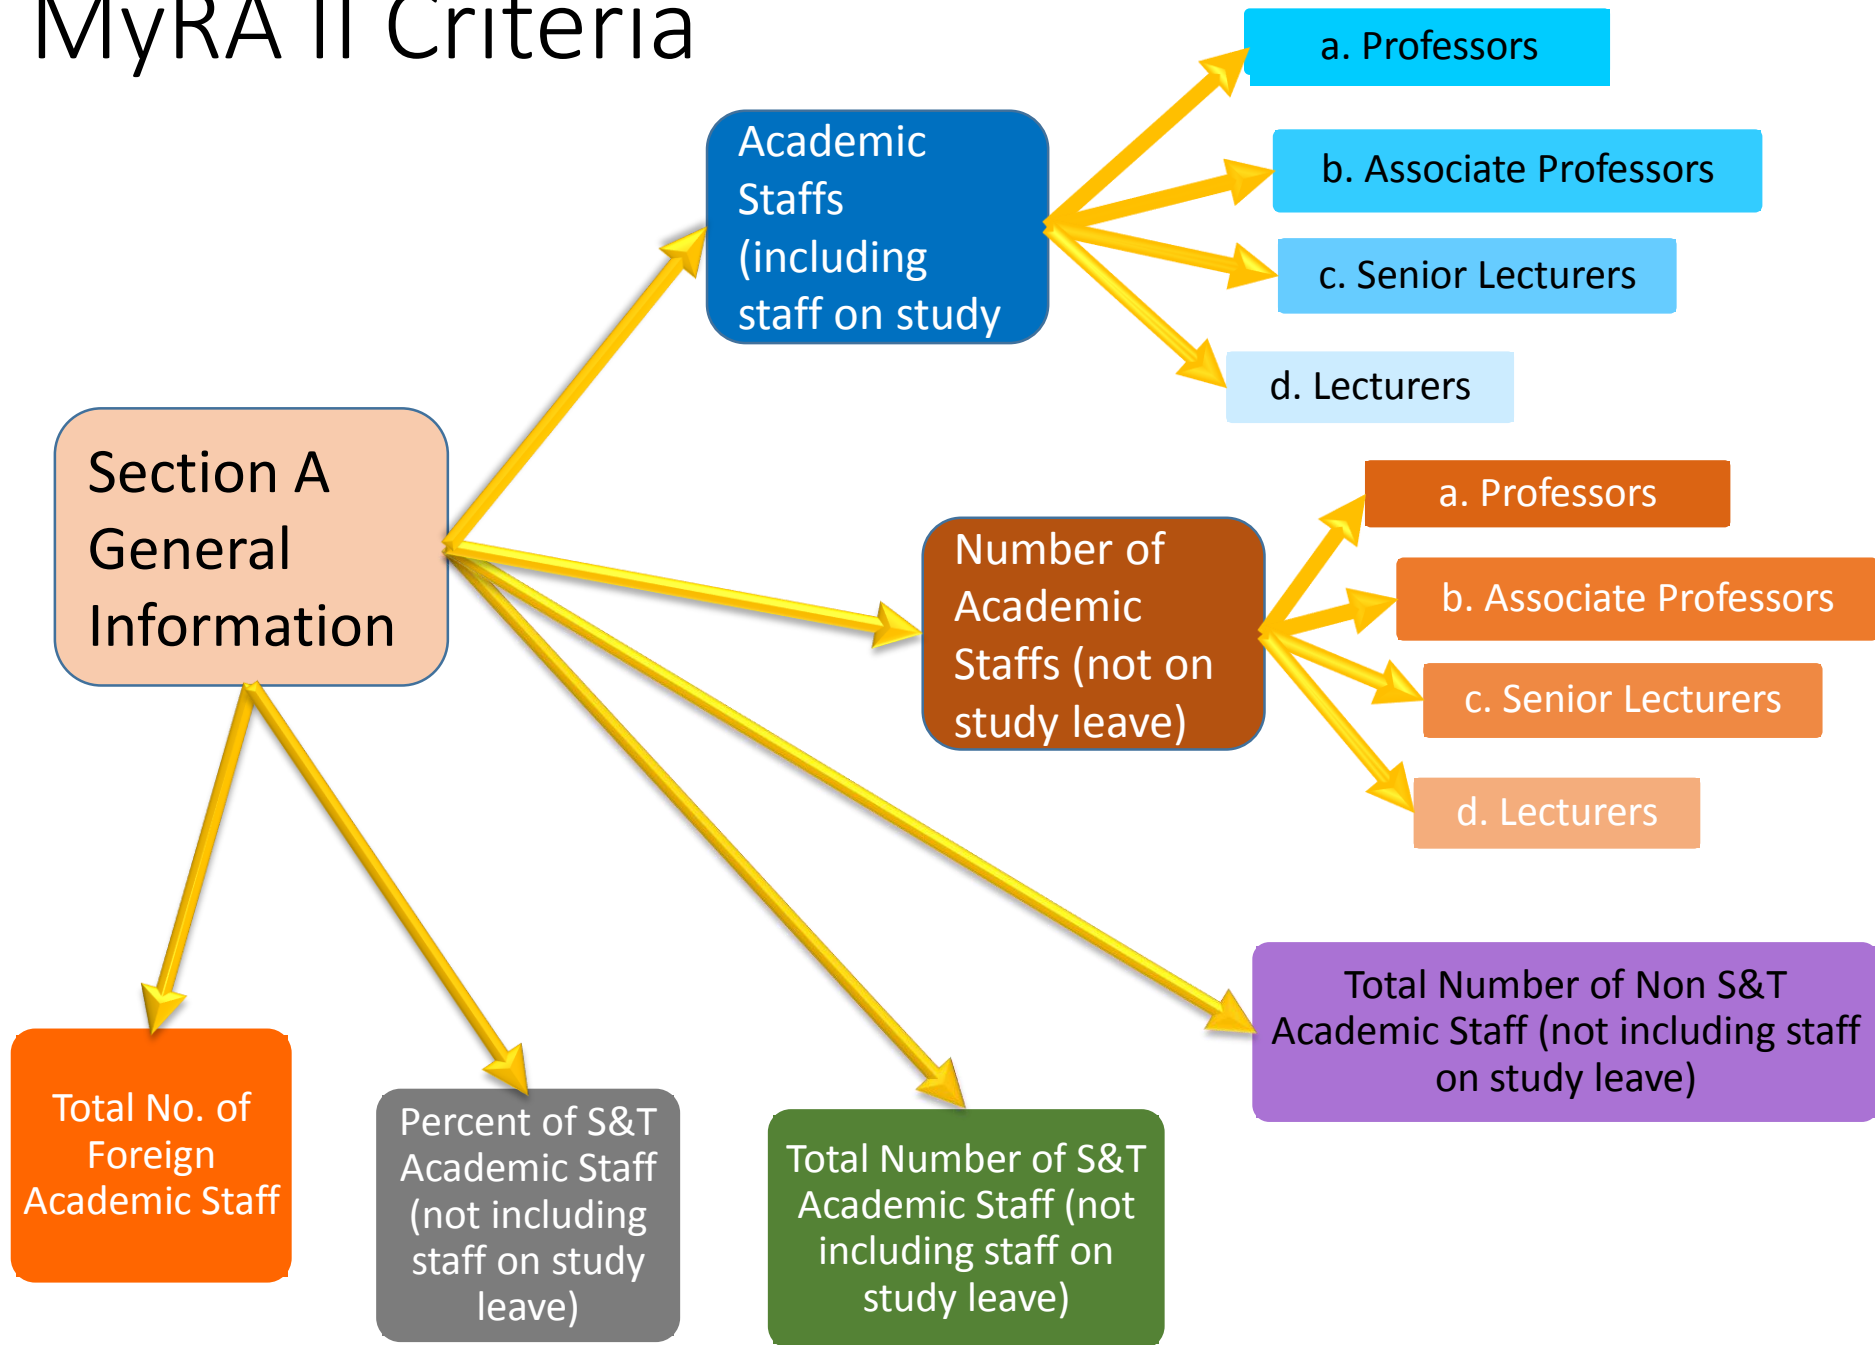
MyRA II Criteria

Section A General Information

Academic Staffs (including staff on study

a. Professors

b. Associate Professors

c. Senior Lecturers

d. Lecturers

Number of Academic Staffs (not on study leave)

a. Professors

b. Associate Professors

c. Senior Lecturers

d. Lecturers

Total Number of Non S&T Academic Staff (not including staff on study leave)

Total No. of Foreign Academic Staff

Percent of S&T Academic Staff (not including staff on study leave)

Total Number of S&T Academic Staff (not including staff on study leave)